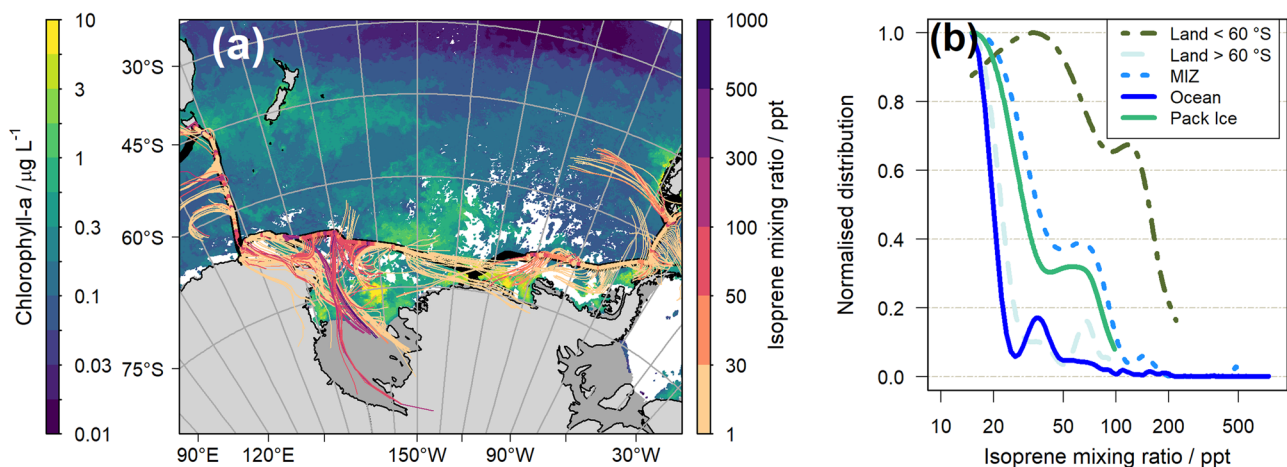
Chlorophyll-a / μg L$^{-1}$

10
3
1
0.3
0.1
0.03
0.01

(a)

30°S
45°S
60°S
75°S

90°E 120°E 150°W 90°W 30°W

1000
500
300
100
50
30
1

Isoprene mixing ratio / ppt

(b)

Land < 60 °S
Land > 60 °S
MIZ
Ocean
Pack Ice

Normalised distribution

1.0
0.8
0.6
0.4
0.2
0.0

10 20 50 100 200 500

Isoprene mixing ratio / ppt